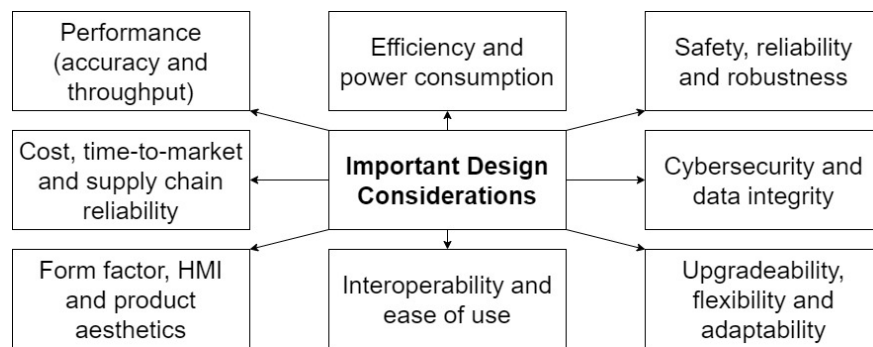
Important Design Considerations

Performance (accuracy and throughput)

Efficiency and power consumption

Safety, reliability and robustness

Cost, time-to-market and supply chain reliability

Cybersecurity and data integrity

Form factor, HMI and product aesthetics

Interoperability and ease of use

Upgradeability, flexibility and adaptability